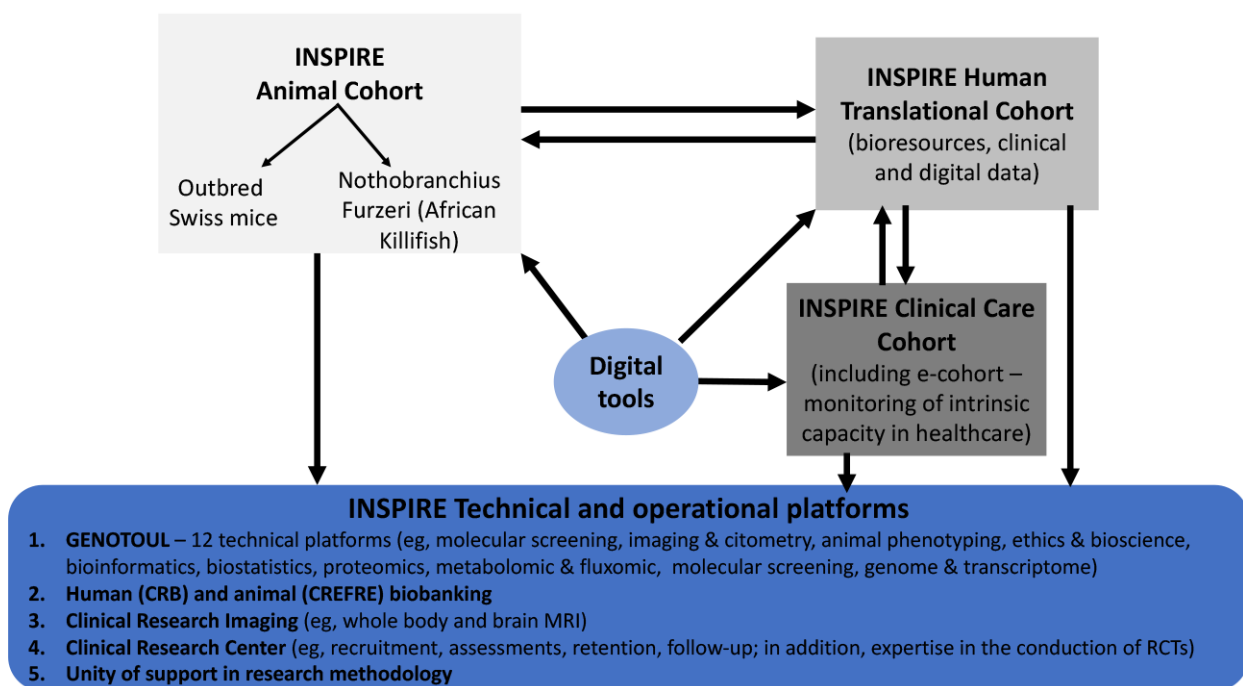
INSPIRE Animal Cohort

Outbred Swiss mice

Nothobranchius Furzeri (African Killifish)

INSPIRE Human Translational Cohort (bioresources, clinical and digital data)

Digital tools

INSPIRE Clinical Care Cohort (including e-cohort – monitoring of intrinsic capacity in healthcare)

INSPIRE Technical and operational platforms

1. GENOTOUL – 12 technical platforms (eg, molecular screening, imaging & citometry, animal phenotyping, ethics & bioscience, bioinformatics, biostatistics, proteomics, metabolomic & fluxomic, molecular screening, genome & transcriptome)
2. Human (CRB) and animal (CREFRE) biobanking
3. Clinical Research Imaging (eg, whole body and brain MRI)
4. Clinical Research Center (eg, recruitment, assessments, retention, follow-up; in addition, expertise in the conduction of RCTs)
5. Unity of support in research methodology